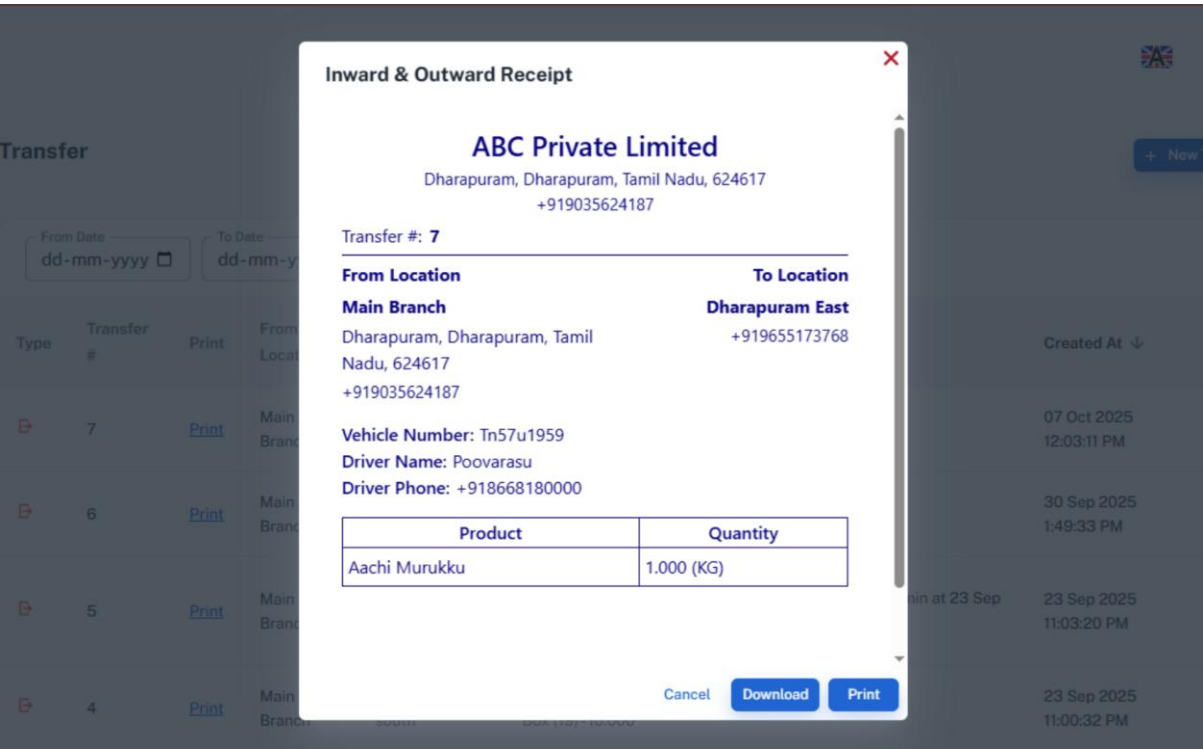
Transfer

+ New

From Date
dd-mm-yyyy

To Date
dd-mm-y

Type | Transfer # | Print | From Locat | Created At ↓

7 | Print | Main Branc | 07 Oct 2025 12:03:11 PM
6 | Print | Main Branc | 30 Sep 2025 1:49:33 PM
5 | Print | Main Branc | in at 23 Sep | 23 Sep 2025 11:03:20 PM
4 | Print | Main Branc | 23 Sep 2025 11:00:32 PM

Inward & Outward Receipt

ABC Private Limited
Dharapuram, Dharapuram, Tamil Nadu, 624617
+919035624187

Transfer #: 7

From Location
Main Branch
Dharapuram, Dharapuram, Tamil Nadu, 624617
+919035624187

To Location
Dharapuram East
+919655173768

Vehicle Number: Tn57u1959
Driver Name: Poovarasu
Driver Phone: +918668180000

| Product | Quantity |
|---|---|
| Aachi Murukku | 1.000 (KG) |

Cancel Download Print